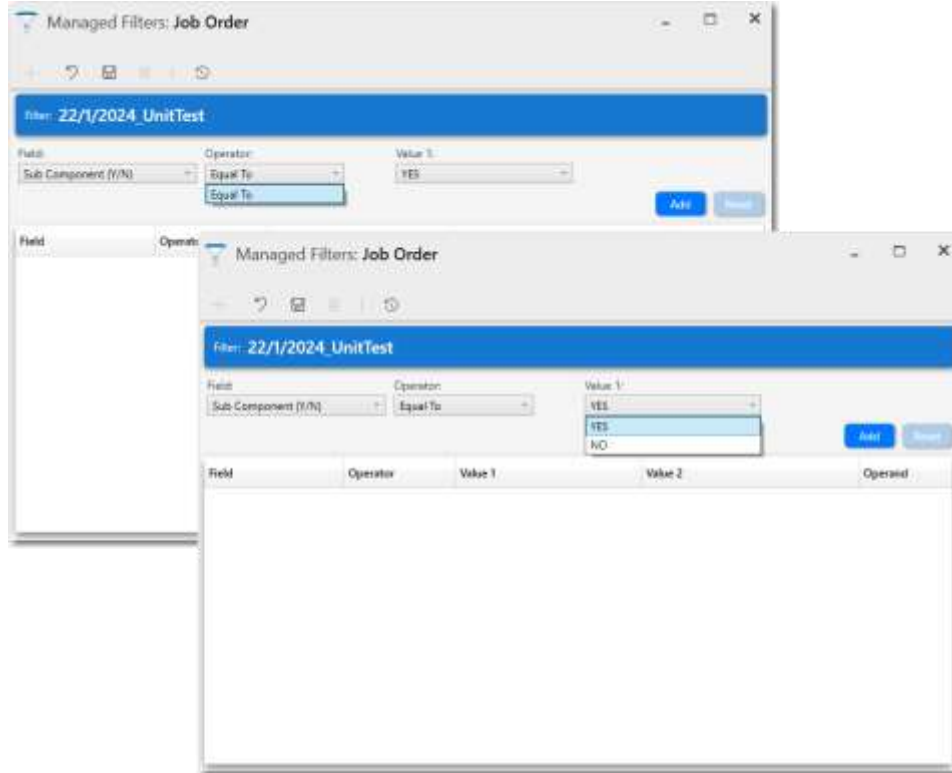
Managed Filters: Job Order

Filter: 22/1/2024_UnitTest

Field:
Sub Component (Y/N)
Operator:
Equal To
Equal To
Value 1:
YES

Add
Reset

Field
Operator

Managed Filters: Job Order

Filter: 22/1/2024_UnitTest

Field:
Sub Component (Y/N)
Operator:
Equal To
Value 1:
YES
YES
NO

Add
Reset

| Field | Operator | Value 1 | Value 2 | Operand |
|---|---|---|---|---|